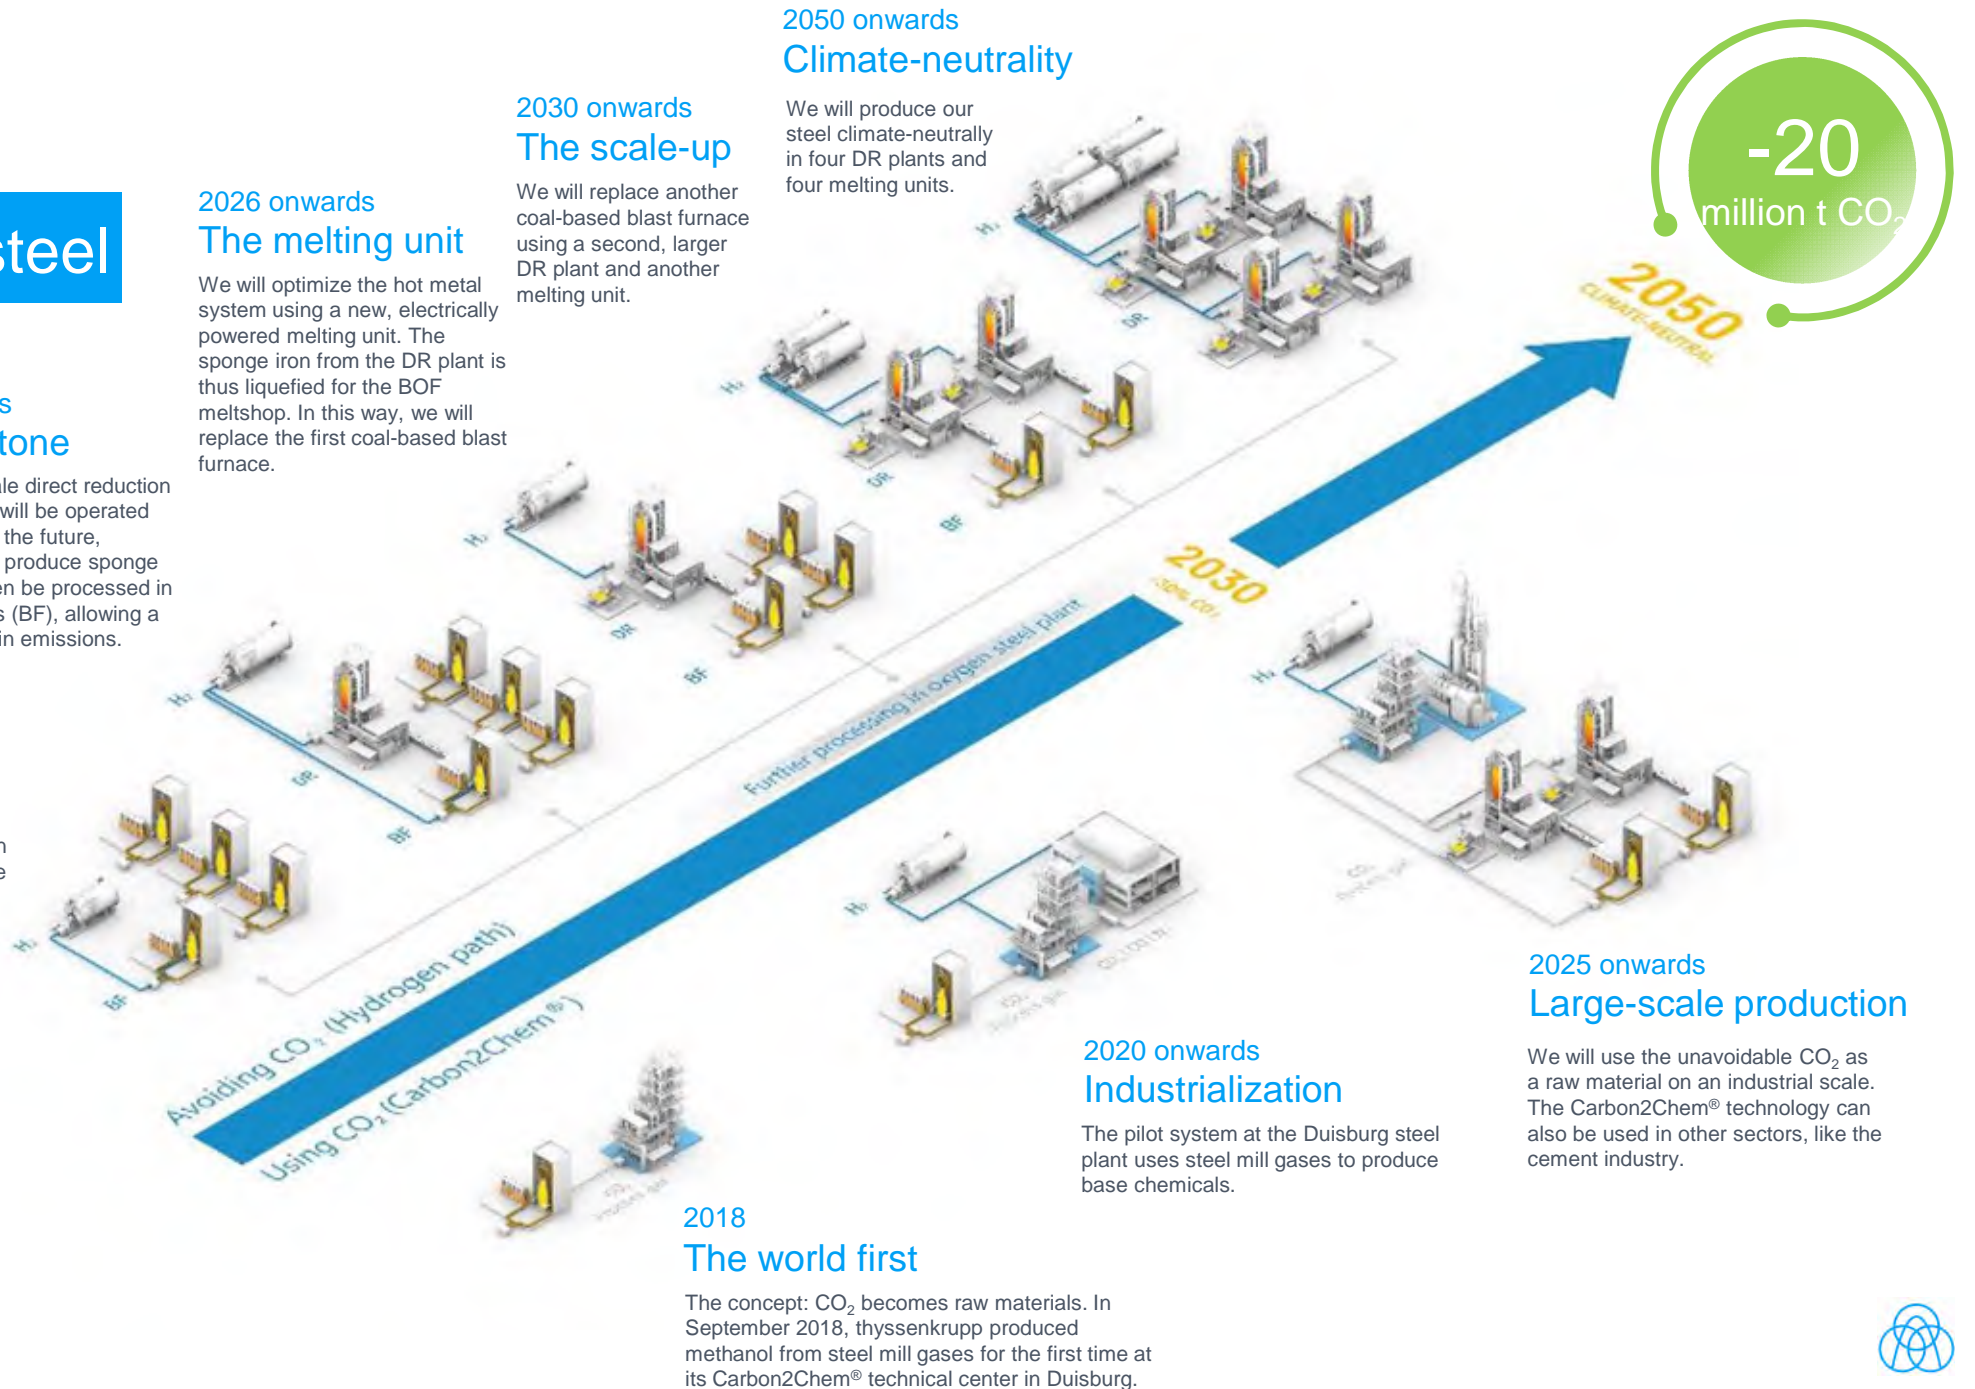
steel

s
tone

ale direct reduction will be operated the future, produce sponge en be processed in s (BF), allowing a in emissions.

n
e

2026 onwards
The melting unit

We will optimize the hot metal system using a new, electrically powered melting unit. The sponge iron from the DR plant is thus liquefied for the BOF meltshop. In this way, we will replace the first coal-based blast furnace.

2030 onwards
The scale-up

We will replace another coal-based blast furnace using a second, larger DR plant and another melting unit.

2050 onwards
Climate-neutrality

We will produce our steel climate-neutrally in four DR plants and four melting units.

-20
million t $CO_2$

2050
CLIMATE-NEUTRAL

2030
-30% $CO_2$

$H_2$ DR BF $H_2$ DR BF $H_2$ DR BF $H_2$ DR BF $H_2$ DR $H_2$ $H_2$

Further processing in oxygen steel plant

Avoiding $CO_2$ (Hydrogen path)

Using $CO_2$ (Carbon2Chem®)

2018
The world first

The concept: $CO_2$ becomes raw materials. In September 2018, thyssenkrupp produced methanol from steel mill gases for the first time at its Carbon2Chem® technical center in Duisburg.

2020 onwards
Industrialization

The pilot system at the Duisburg steel plant uses steel mill gases to produce base chemicals.

2025 onwards
Large-scale production

We will use the unavoidable $CO_2$ as a raw material on an industrial scale. The Carbon2Chem® technology can also be used in other sectors, like the cement industry.